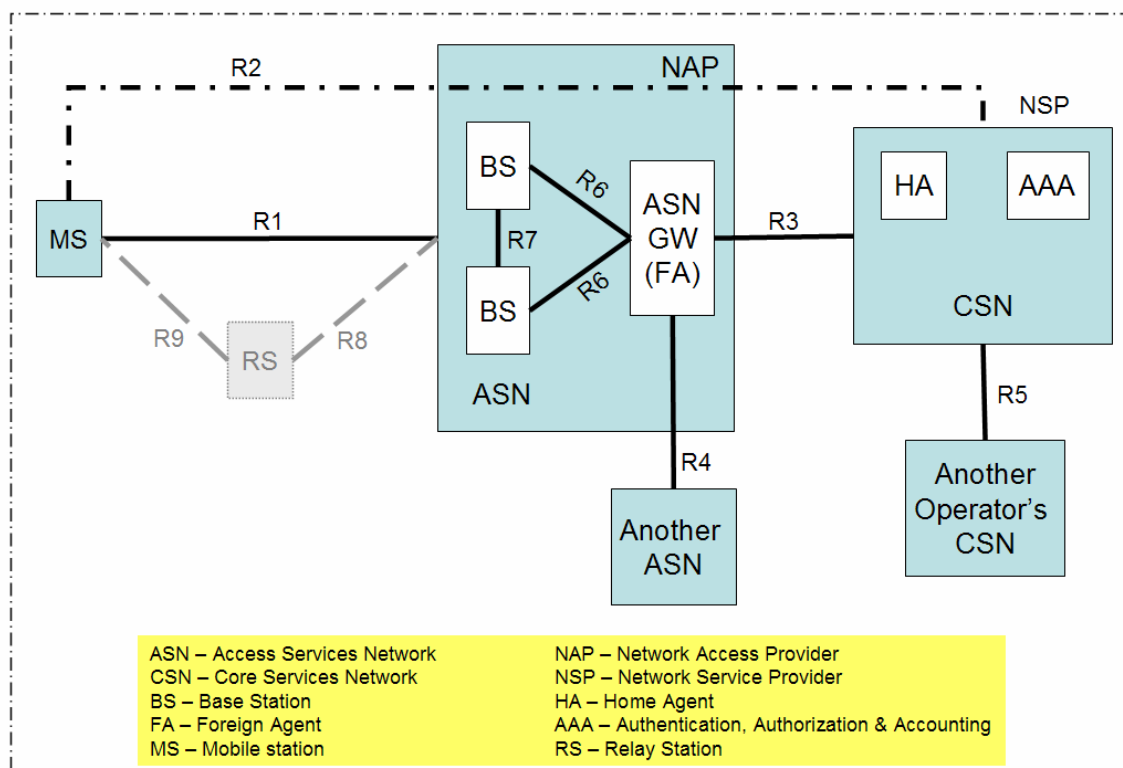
R2

NAP

NSP

BS

R6

ASN GW (FA)

HA

AAA

MS

R1

R7

R3

R6

BS

CSN

R9

RS

R8

ASN

R5

R4

Another Operator's CSN

Another ASN

ASN – Access Services Network
CSN – Core Services Network
BS – Base Station
FA – Foreign Agent
MS – Mobile station

NAP – Network Access Provider
NSP – Network Service Provider
HA – Home Agent
AAA – Authentication, Authorization & Accounting
RS – Relay Station